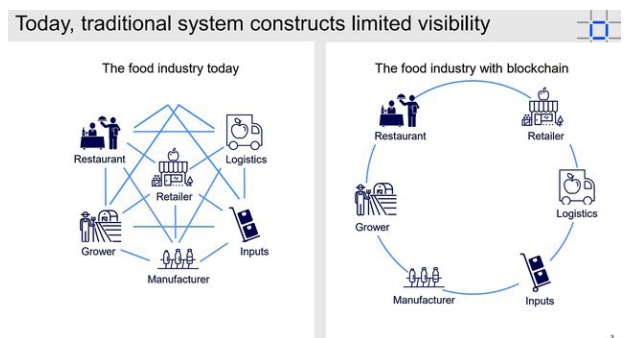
Today, traditional system constructs limited visibility

The food industry today

Restaurant

Logistics

Retailer

Grower

Inputs

Manufacturer

The food industry with blockchain

Restaurant

Retailer

Logistics

Grower

Manufacturer

Inputs